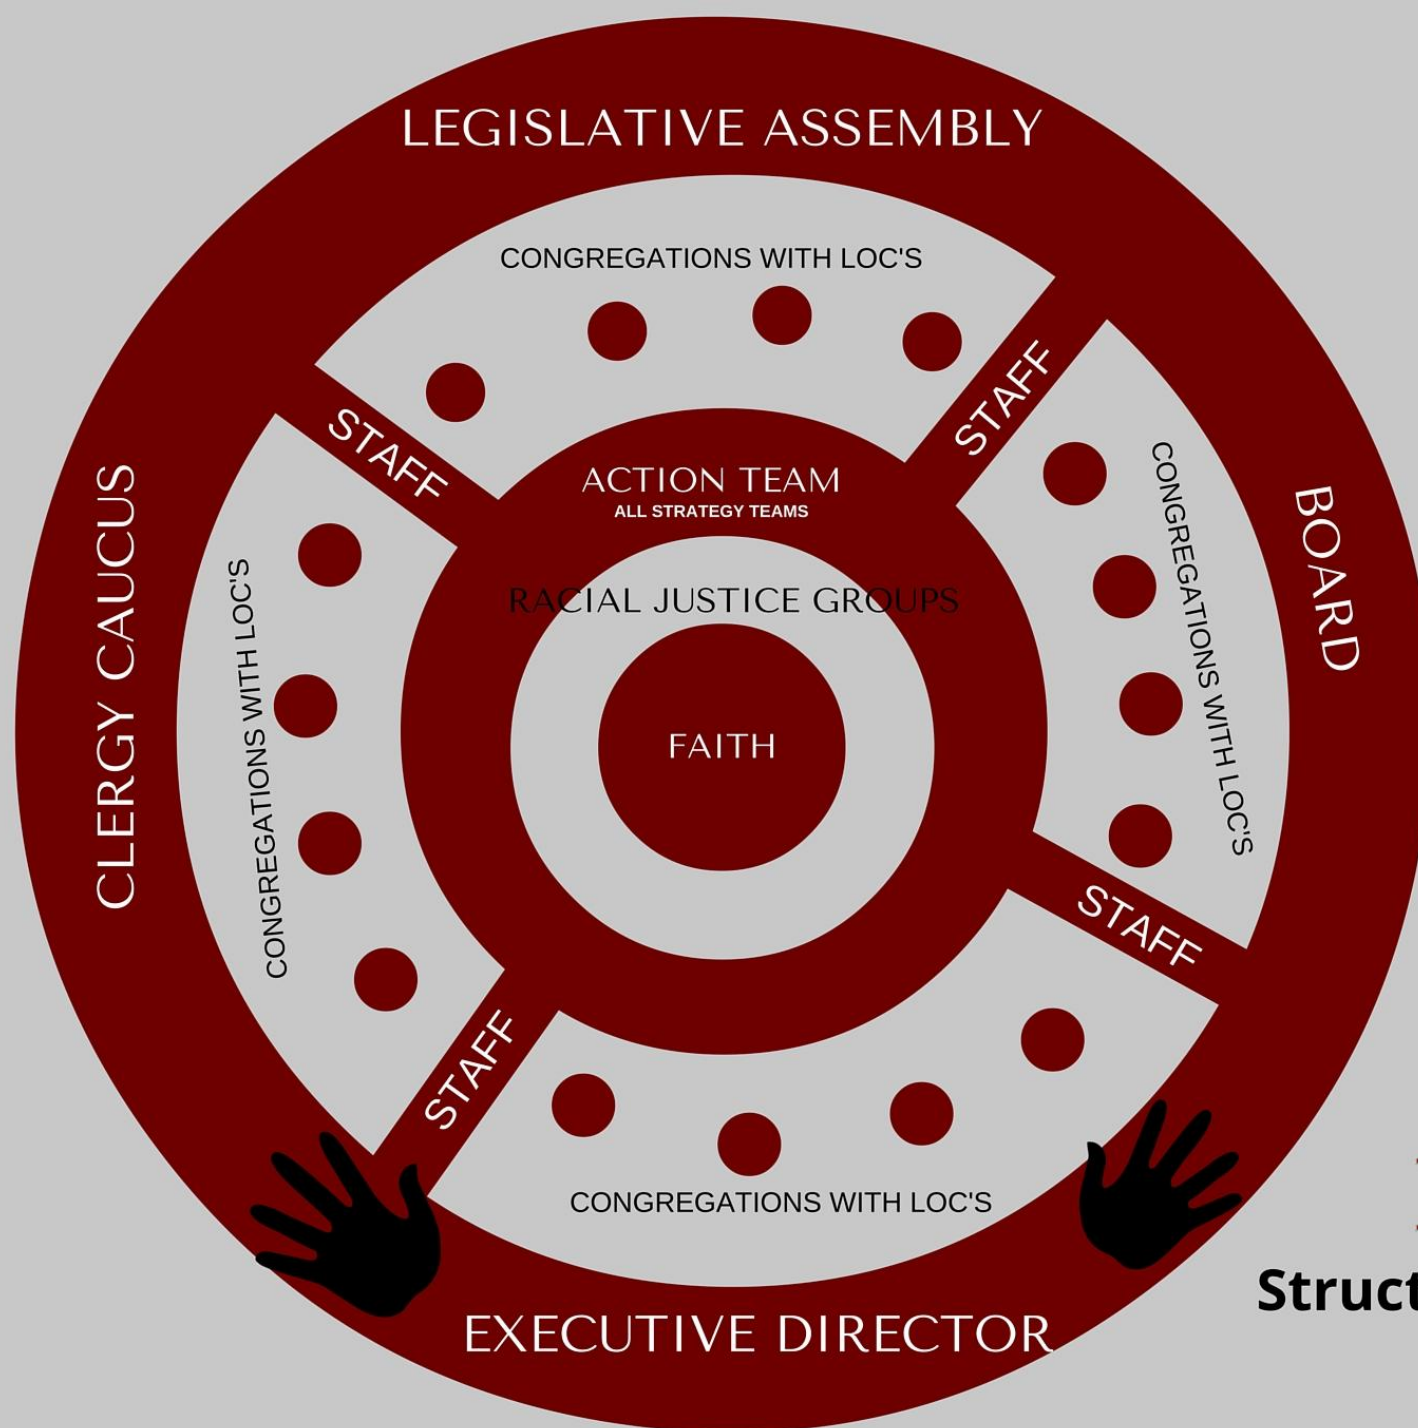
LEGISLATIVE ASSEMBLY

CONGREGATIONS WITH LOC'S

STAFF

STAFF

ACTION TEAM
ALL STRATEGY TEAMS

RACIAL JUSTICE GROUPS

FAITH

CLERGY CAUCUS

CONGREGATIONS WITH LOC'S

BOARD

CONGREGATIONS WITH LOC'S

STAFF

STAFF

CONGREGATIONS WITH LOC'S

EXECUTIVE DIRECTOR

Struct